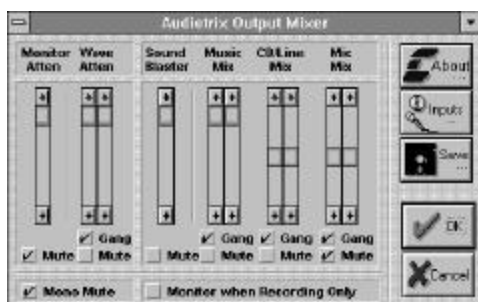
Audietrix Output Mixer

Monitor Atten

Wave Atten

Sound Blaster

Music Mix

CD/Line Mix

Mic Mix

About

Inputs

Save

Gang

Mute

Mute

Mute

Gang

Mute

Gang

Mute

Gang

Mute

OK

Cancel

Mono Mute

Monitor when Recording Only